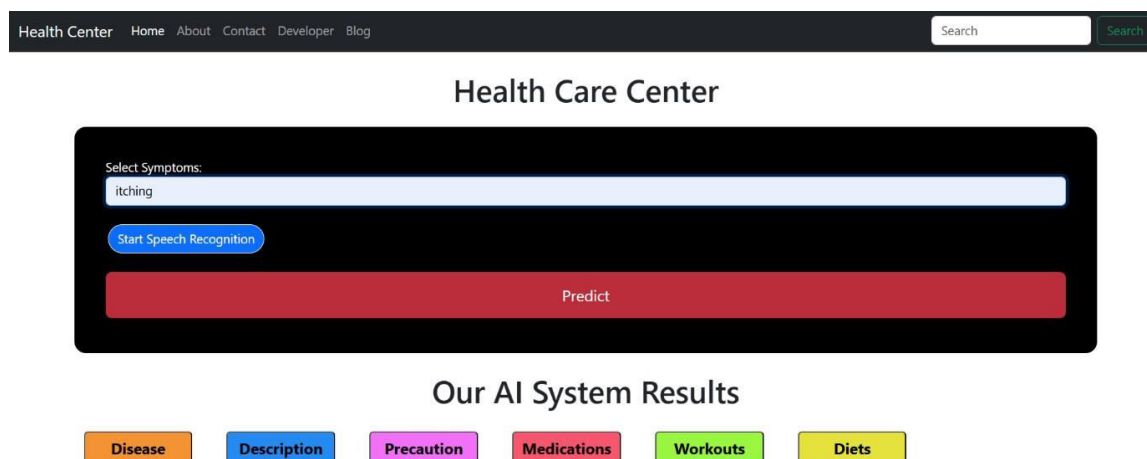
Health Center Home About Contact Developer Blog

Search Search

Health Care Center

Select Symptoms:

itching

Start Speech Recognition

Predict

Our AI System Results

Disease Description Precaution Medications Workouts Diets